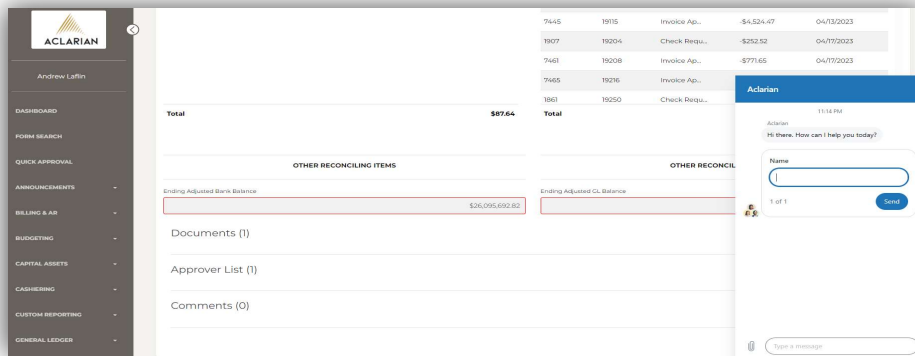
ACLARIAN

Andrew Laflin

DASHBOARD
FORM SEARCH
QUICK APPROVAL
ANNOUNCEMENTS
BILLING & AR
BUDGETING
CAPITAL ASSETS
CASHIERING
CUSTOM REPORTING
GENERAL LEDGER

| | | | | |
|---|---|---|---|---|
| 7445 | 19115 | Invoice Ap... | -$4,524.47 | 04/13/2023 |
| 1907 | 19204 | Check Requ... | -$252.52 | 04/17/2023 |
| 7461 | 19208 | Invoice Ap... | -$771.65 | 04/17/2023 |
| 7465 | 19216 | Invoice Ap... | | |
| 1861 | 19250 | Check Requ... | | |

Total $87.64

Total

OTHER RECONCILING ITEMS

OTHER RECONCIL

Ending Adjusted Bank Balance
$26,095,692.82

Ending Adjusted GL Balance

Documents (1)

Approver List (1)

Comments (0)

Aclarian

11:14 PM
Aclarian
Hi there. How can I help you today?

Name

1 of 1
Send

Type a message